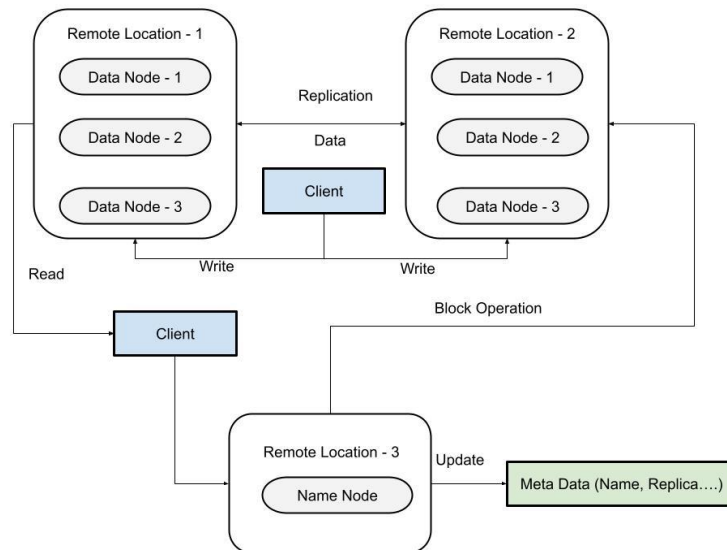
Remote Location - 1

Data Node - 1

Data Node - 2

Data Node - 3

Replication

Data

Remote Location - 2

Data Node - 1

Data Node - 2

Data Node - 3

Client

Write

Write

Read

Block Operation

Client

Remote Location - 3

Name Node

Update

Meta Data (Name, Replica….)